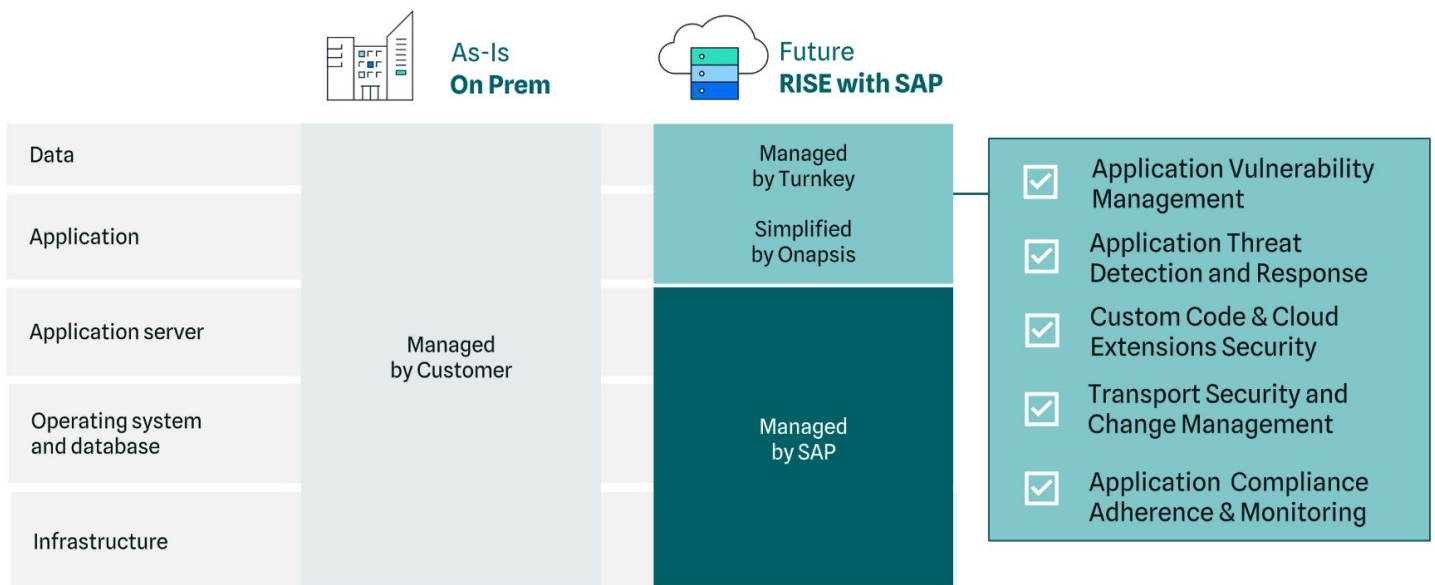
As-Is
On Prem

Future
RISE with SAP

Data

Application

Application server

Operating system and database

Infrastructure

Managed by Customer

Managed by Turnkey

Simplified by Onapsis

Managed by SAP

Application Vulnerability Management

Application Threat Detection and Response

Custom Code & Cloud Extensions Security

Transport Security and Change Management

Application Compliance Adherence & Monitoring